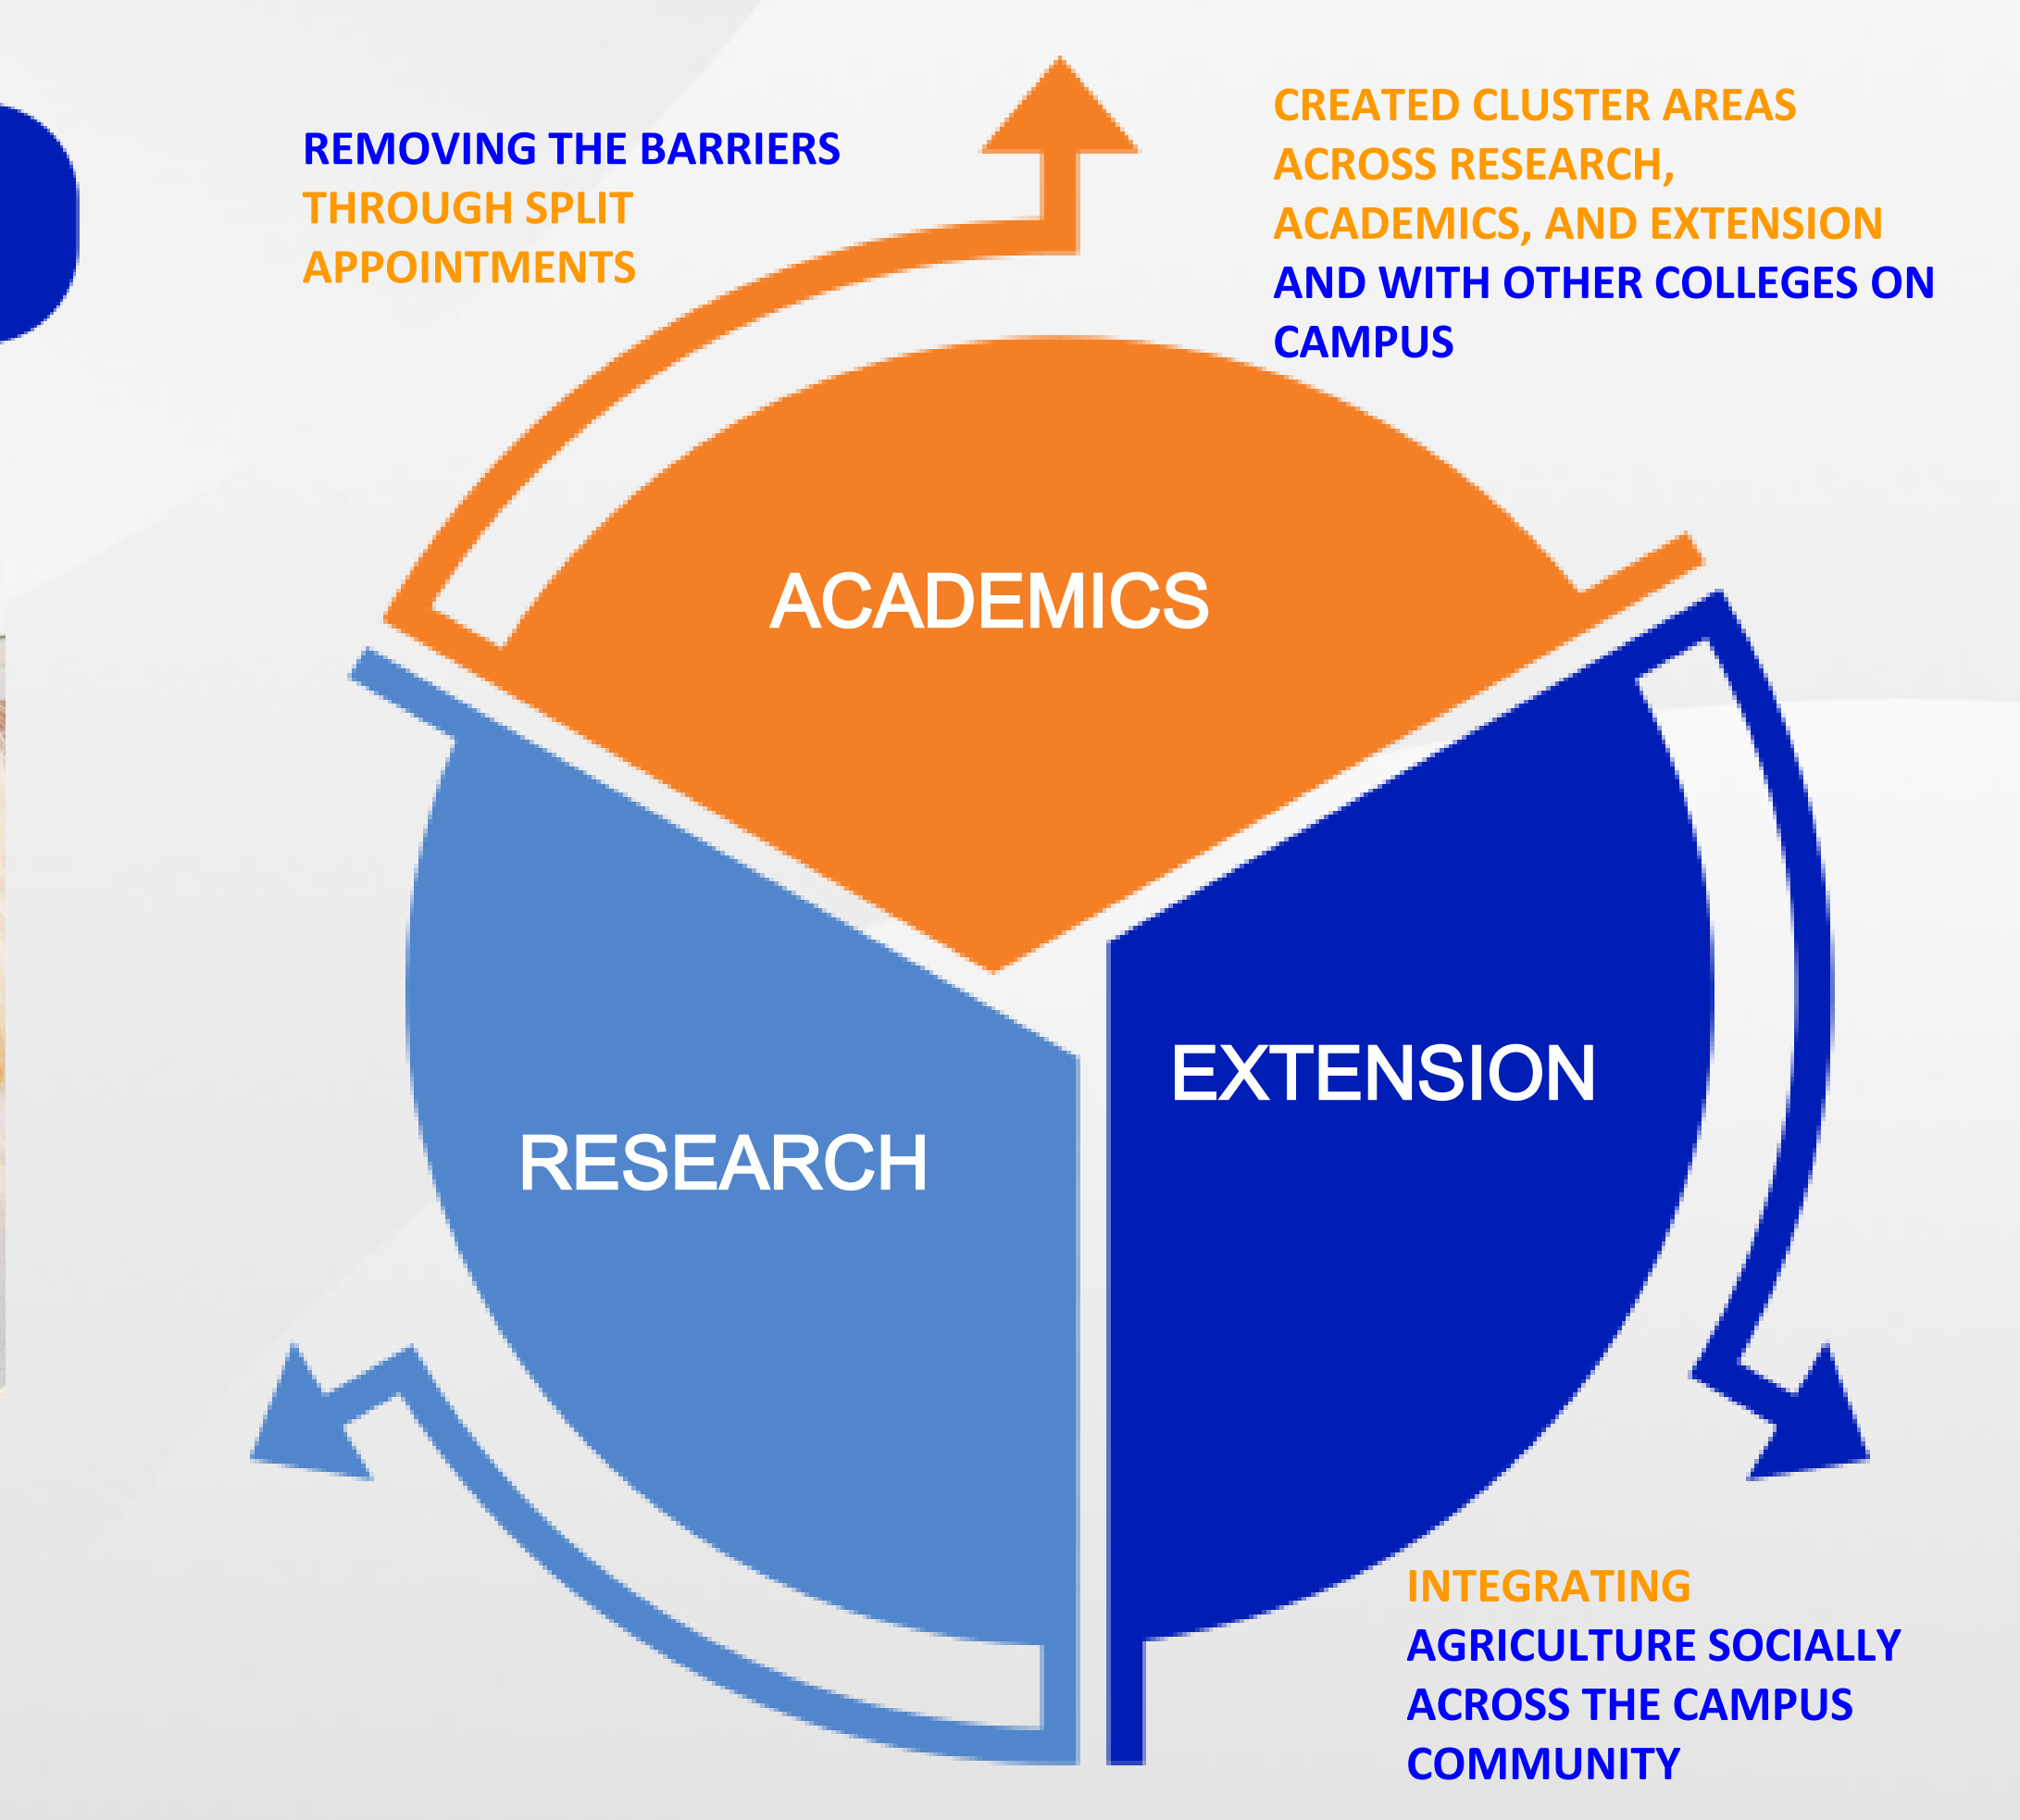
REMOVING THE BARRIERS THROUGH SPLIT APPOINTMENTS

CREATED CLUSTER AREAS ACROSS RESEARCH, ACADEMICS, AND EXTENSION AND WITH OTHER COLLEGES ON CAMPUS

ACADEMICS

EXTENSION

RESEARCH

INTEGRATING AGRICULTURE SOCIALLY ACROSS THE CAMPUS COMMUNITY